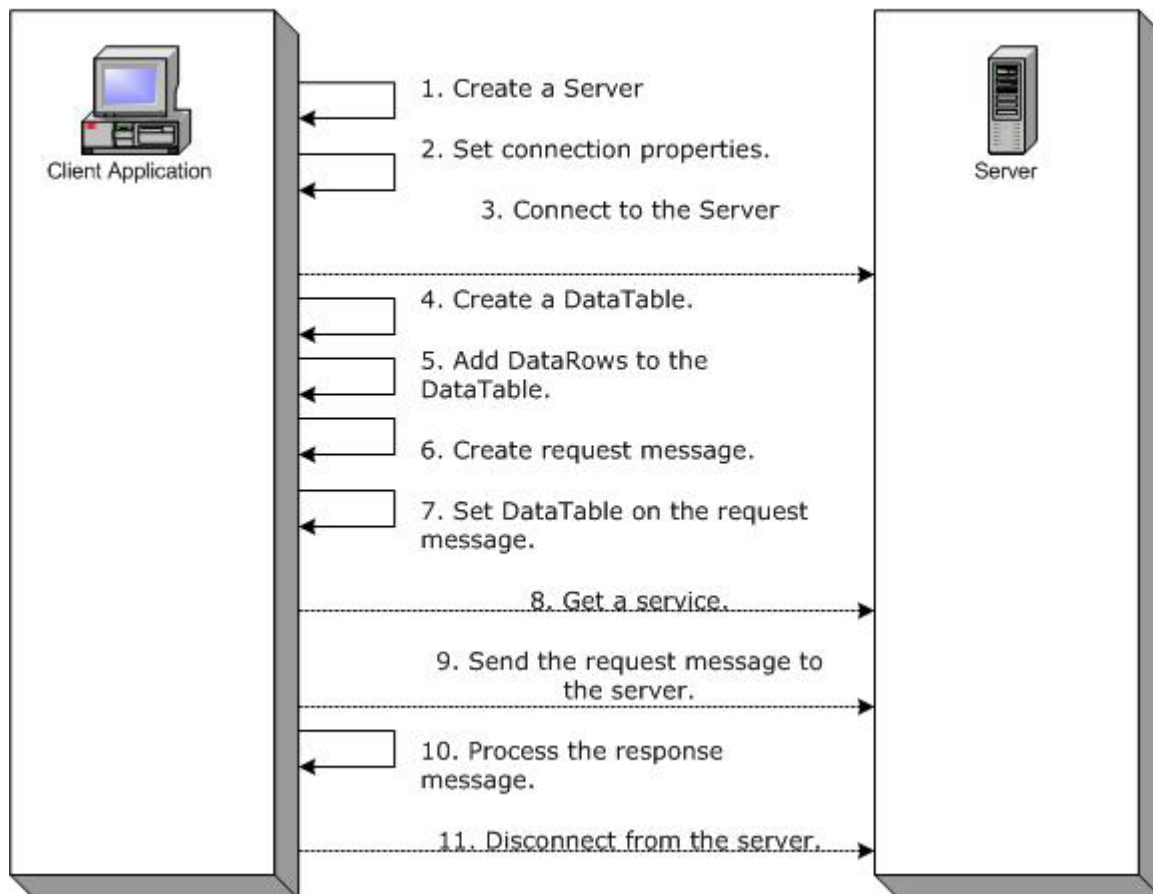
Client Application

Server

1. Create a Server

2. Set connection properties.

3. Connect to the Server

4. Create a DataTable.

5. Add DataRows to the DataTable.

6. Create request message.

7. Set DataTable on the request message.

8. Get a service.

9. Send the request message to the server.

10. Process the response message.

11. Disconnect from the server.